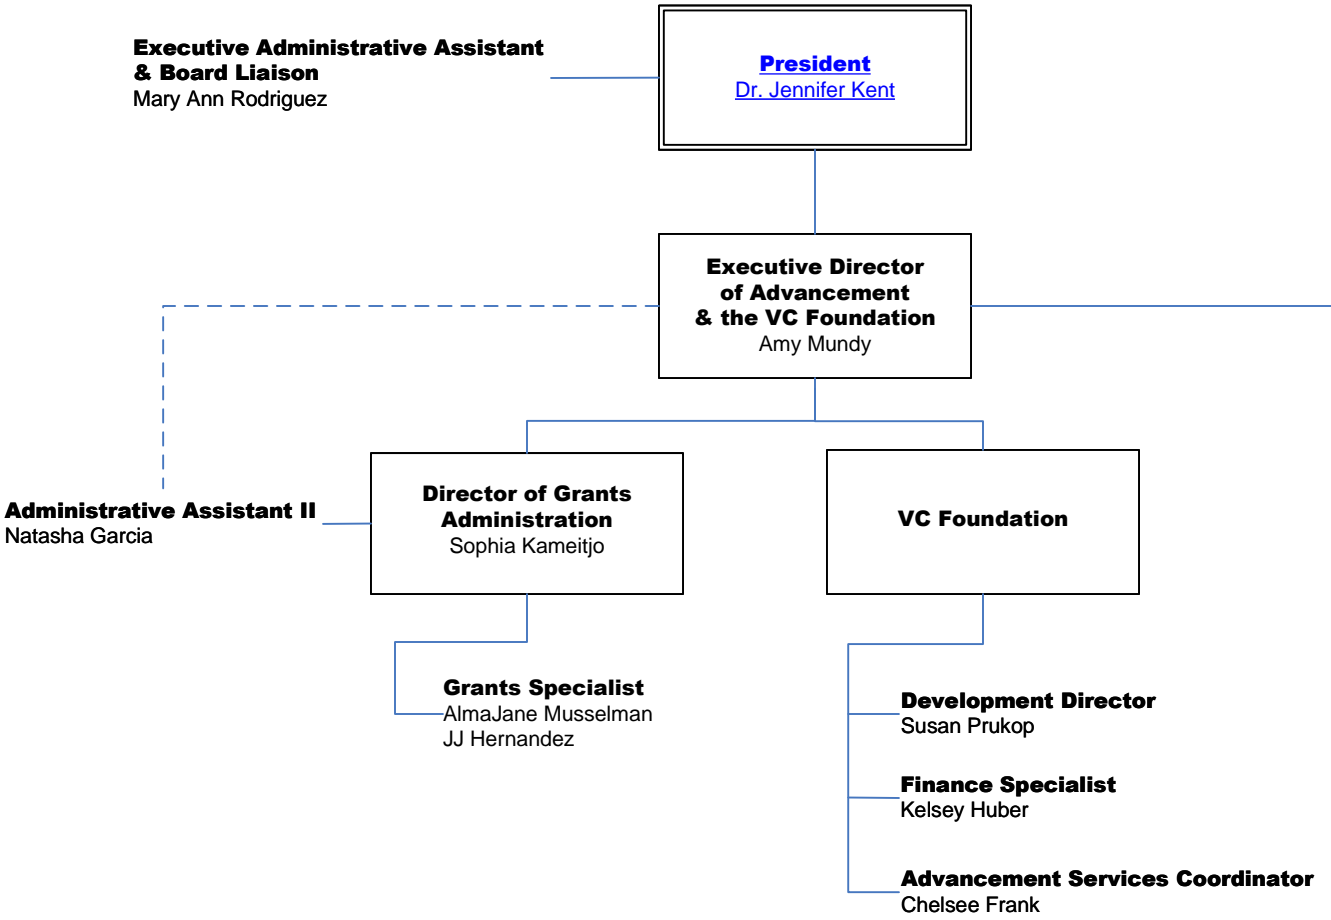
Executive Administrative Assistant & Board Liaison
Mary Ann Rodriguez

President
Dr. Jennifer Kent

Executive Director of Advancement & the VC Foundation
Amy Mundy

Administrative Assistant II
Natasha Garcia

Director of Grants Administration
Sophia Kameitjo

VC Foundation

Grants Specialist
AlmaJane Musselman
JJ Hernandez

Development Director
Susan Prukop

Finance Specialist
Kelsey Huber

Advancement Services Coordinator
Chelsee Frank